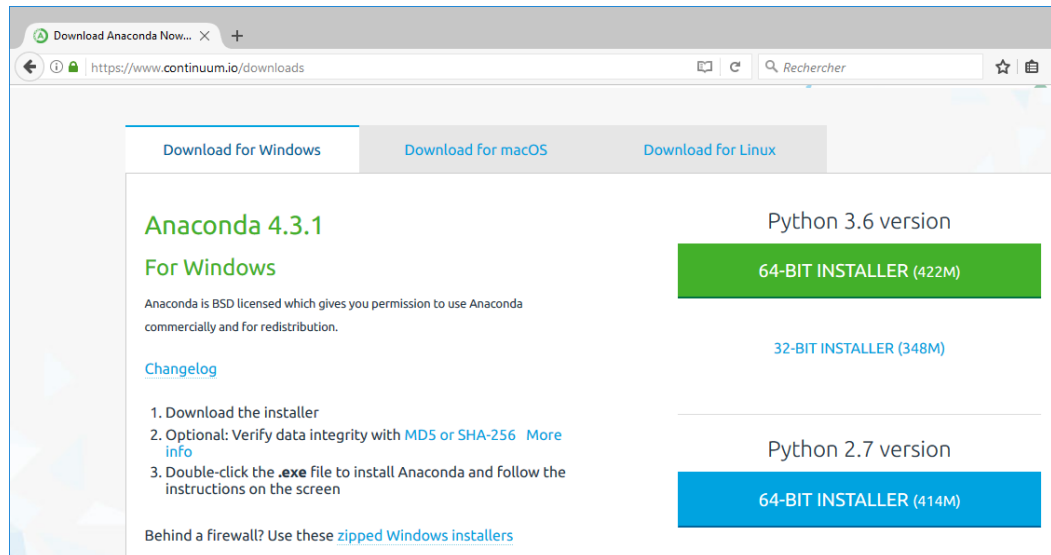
Download Anaconda Now... ×
+
https://www.continuum.io/downloads
Rechercher

Download for Windows
Download for macOS
Download for Linux

Anaconda 4.3.1

For Windows

Anaconda is BSD licensed which gives you permission to use Anaconda commercially and for redistribution.

Changelog

1. Download the installer
2. Optional: Verify data integrity with MD5 or SHA-256 More info
3. Double-click the **.exe** file to install Anaconda and follow the instructions on the screen

Behind a firewall? Use these zipped Windows installers

Python 3.6 version

64-BIT INSTALLER (422M)

32-BIT INSTALLER (348M)

Python 2.7 version

64-BIT INSTALLER (414M)